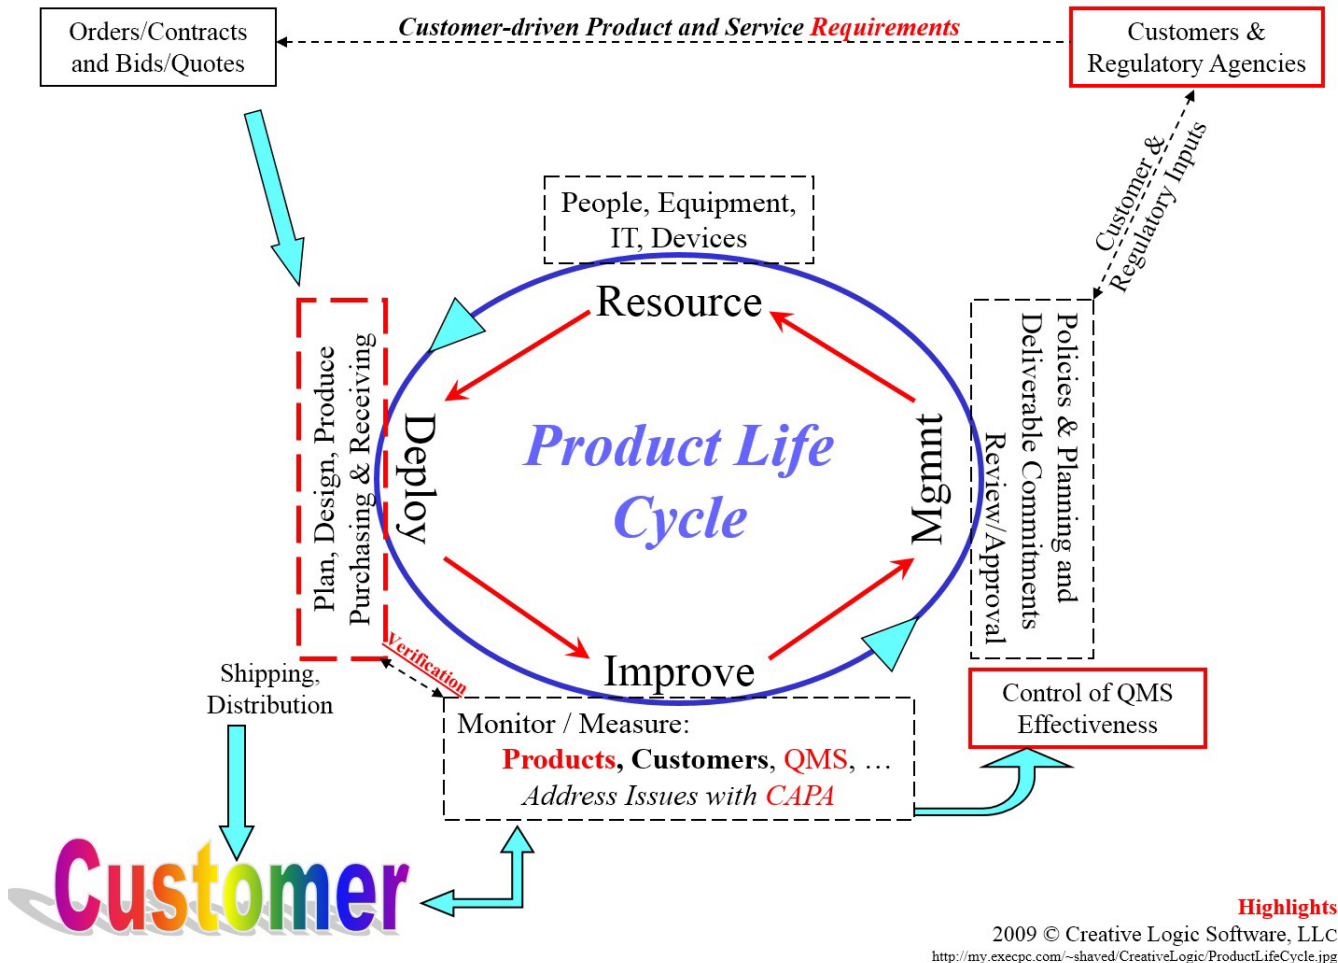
Orders/Contracts and Bids/Quotes

Customer-driven Product and Service Requirements

Customers & Regulatory Agencies

Customer & Regulatory Inputs

People, Equipment, IT, Devices

Resource

Plan, Design, Produce Purchasing & Receiving

Deploy

Product Life Cycle

Mgmnt

Policies & Planning and Deliverable Commitments Review/Approval

Improve

Verification

Shipping, Distribution

Monitor / Measure:
Products, Customers, QMS, …
Address Issues with CAPA

Control of QMS Effectiveness

Customer

Highlights
2009 © Creative Logic Software, LLC
http://my.execpc.com/~shaved/CreativeLogic/ProductLifeCycle.jpg